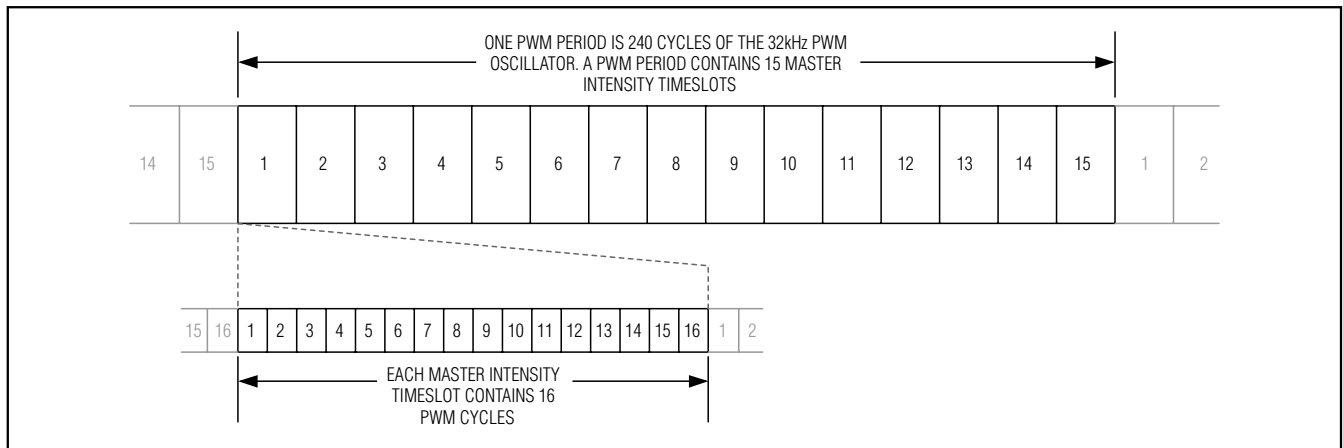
ONE PWM PERIOD IS 240 CYCLES OF THE 32kHz PWM OSCILLATOR. A PWM PERIOD CONTAINS 15 MASTER INTENSITY TIMESLOTS

| 14 | 15 | 1 | 2 | 3 | 4 | 5 | 6 | 7 | 8 | 9 | 10 | 11 | 12 | 13 | 14 | 15 | 1 | 2 |
|---|---|---|---|---|---|---|---|---|---|---|---|---|---|---|---|---|---|---|

| 15 | 16 | 1 | 2 | 3 | 4 | 5 | 6 | 7 | 8 | 9 | 10 | 11 | 12 | 13 | 14 | 15 | 16 | 1 | 2 |
|---|---|---|---|---|---|---|---|---|---|---|---|---|---|---|---|---|---|---|---|

EACH MASTER INTENSITY TIMESLOT CONTAINS 16 PWM CYCLES